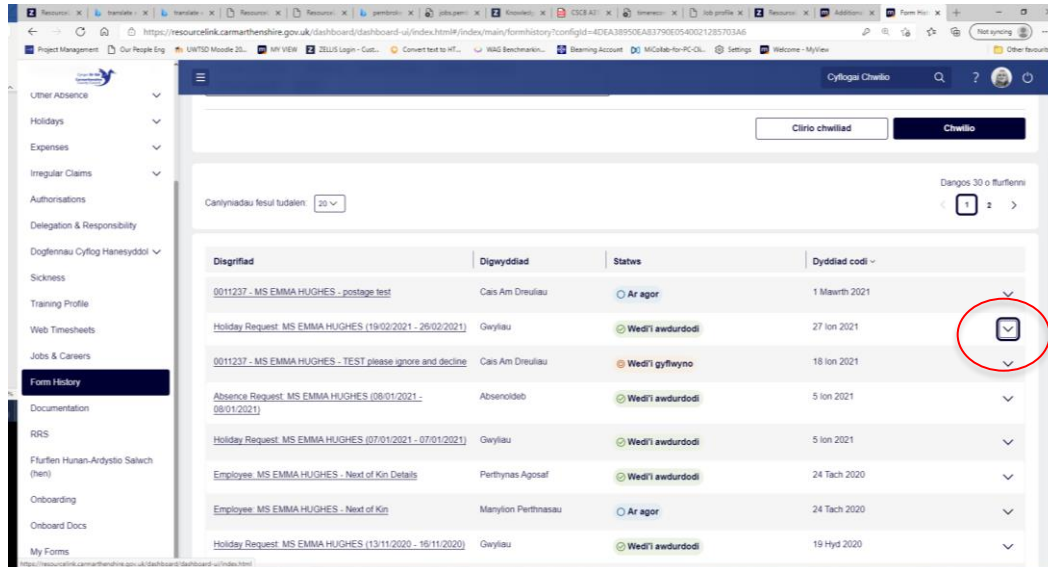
Resource | translate | translate | Resource | Resource | pembrok | Jobs.pem | Knowledg | CSCB A3 | timereco | Job profile | Resource | Additiona | Form Hist | +

https://resourcelink.carmarthenshire.gov.uk/dashboard/dashboard-ui/index.html#/index/main/formhistory?configId=4DEA38950EA83790E0540021285703A6

Not syncing

Project Management | Our People Eng | UWTSD Moodle 20... | MY VIEW | ZELLIS Login - Cust... | Convert text to HT... | WAG Benchmarkin... | Elearning Account | MiCollab-for-PC-Cli... | Settings | Welcome - MyView | Other favourit

Cyflogai Chwilio

Other Absence
Holidays
Expenses
Irregular Claims
Authorisations
Delegation & Responsibility
Dogfennau Cyflog Hanesyddol
Sickness
Training Profile
Web Timesheets
Jobs & Careers
Form History
Documentation
RRS
Ffurflen Hunan-Ardystio Salwch (hen)
Onboarding
Onboard Docs
My Forms

Clirio chwiliad | Chwilio

Dangos 30 o ffurflenni

Canlyniadau fesul tudalen: 20

1 2

| Disgrifiad | Digwyddiad | Statws | Dyddiad codi |
|---|---|---|---|
| 0011237 - MS EMMA HUGHES - postage test | Cais Am Dreuliau | Ar agor | 1 Mawrth 2021 |
| Holiday Request: MS EMMA HUGHES (19/02/2021 - 26/02/2021) | Gwyliau | Wedi'i awdurdodi | 27 Ion 2021 |
| 0011237 - MS EMMA HUGHES - TEST please ignore and decline | Cais Am Dreuliau | Wedi'i gyflwyno | 18 Ion 2021 |
| Absence Request: MS EMMA HUGHES (08/01/2021 - 08/01/2021) | Absenoldeb | Wedi'i awdurdodi | 5 Ion 2021 |
| Holiday Request: MS EMMA HUGHES (07/01/2021 - 07/01/2021) | Gwyliau | Wedi'i awdurdodi | 5 Ion 2021 |
| Employee: MS EMMA HUGHES - Next of Kin Details | Perthynas Agosaf | Wedi'i awdurdodi | 24 Tach 2020 |
| Employee: MS EMMA HUGHES - Next of Kin | Manylion Perthnasau | Ar agor | 24 Tach 2020 |
| Holiday Request: MS EMMA HUGHES (13/11/2020 - 16/11/2020) | Gwyliau | Wedi'i awdurdodi | 19 Hyd 2020 |

https://resourcelink.carmarthenshire.gov.uk/dashboard/dashboard-ui/index.html